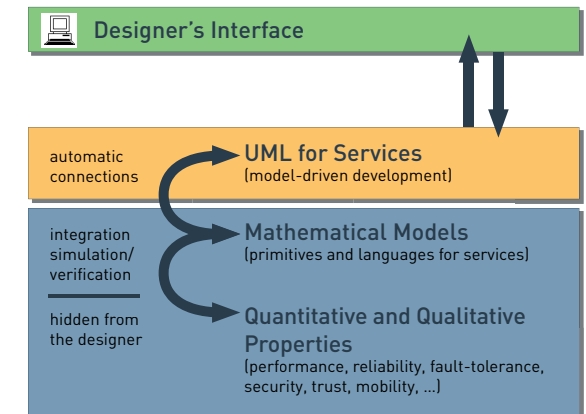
Designer's Interface

automatic connections

UML for Services
(model-driven development)

integration simulation/ verification

hidden from the designer

Mathematical Models
(primitives and languages for services)

Quantitative and Qualitative Properties
(performance, reliability, fault-tolerance, security, trust, mobility, ...)